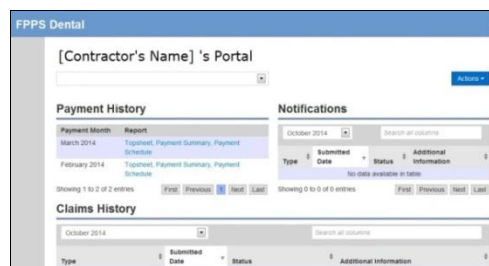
FPPS Dental

[Contractor's Name] 's Portal

Actions

Payment History

| Payment Month | Report |
|---|---|
| March 2014 | Topsheet, Payment Summary, Payment Schedule |
| February 2014 | Topsheet, Payment Summary, Payment Schedule |

Showing 1 to 2 of 2 entries First Previous 1 Next Last

Notifications

October 2014

Search all columns

| Type | Submitted Date | Status | Additional Information |
|---|---|---|---|
| No data available in table | | | |

Showing 0 to 0 of 0 entries First Previous Next Last

Claims History

October 2014

Search all columns

| Type | Submitted Date | Status | Additional Information |
|---|---|---|---|